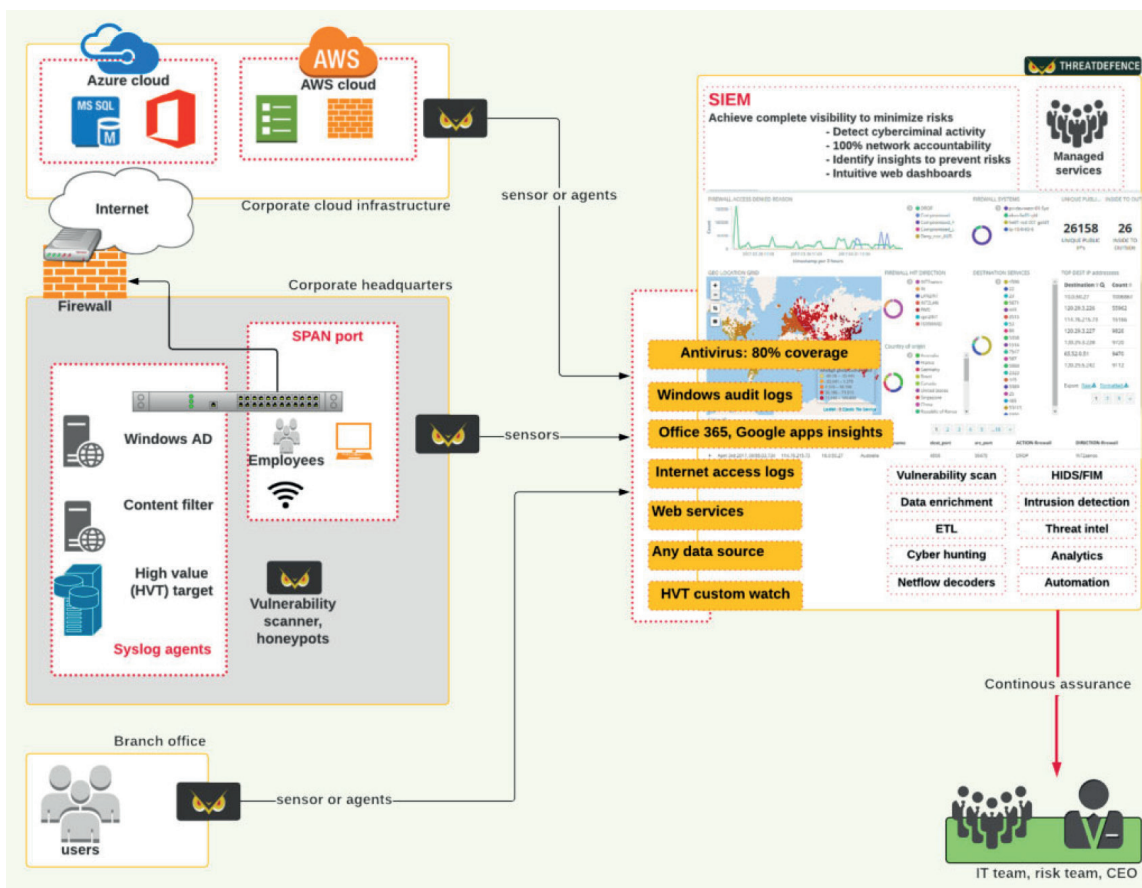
Azure cloud

MS SQL

AWS

AWS cloud

Corporate cloud infrastructure

Internet

Firewall

Corporate headquarters

SPAN port

Windows AD

Employees

Content filter

High value (HVT) target

Syslog agents

Vulnerability scanner, honeypots

sensor or agents

sensors

THREATDEFENCE

SIEM

Achieve complete visibility to minimize risks

- Detect cybercriminal activity
- 100% network accountability
- Identify insights to prevent risks
- Intuitive web dashboards

Managed services

26158

26

Antivirus: 80% coverage

Windows audit logs

Office 365, Google apps insights

Internet access logs

Web services

Any data source

HVT custom watch

Vulnerability scan

HIDS/FIM

Data enrichment

Intrusion detection

ETL

Threat intel

Cyber hunting

Analytics

Netflow decoders

Automation

Continous assurance

Branch office

users

sensor or agents

IT team, risk team, CEO